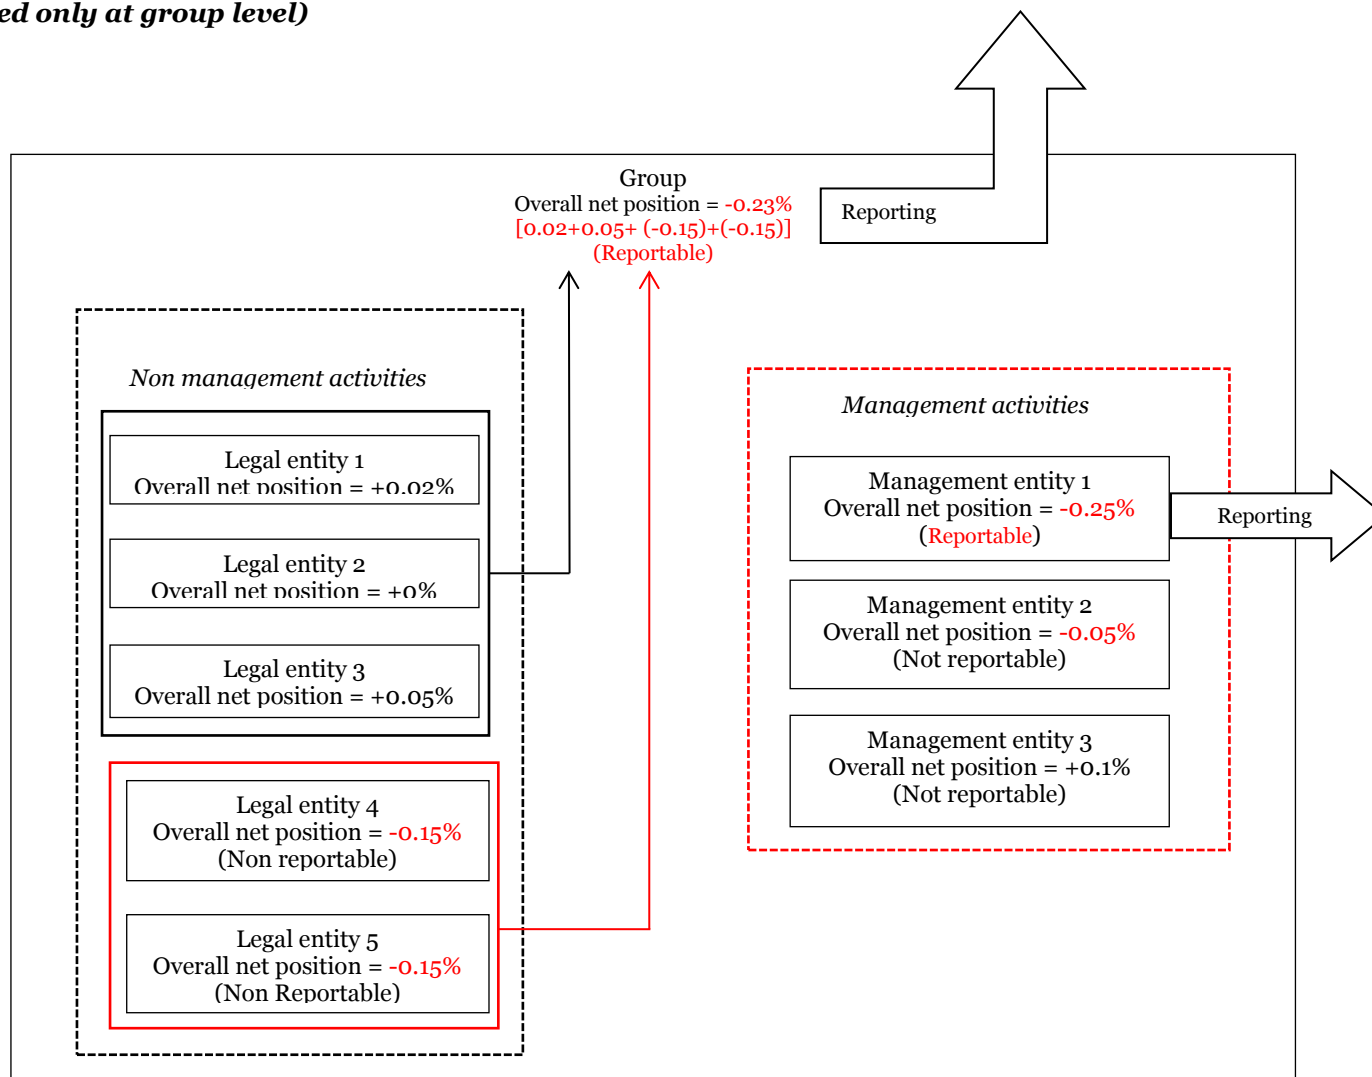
ed only at group level)

Group
Overall net position = -0.23%
[0.02+0.05+ (-0.15)+(-0.15)]
(Reportable)

Reporting

Non management activities

Legal entity 1
Overall net position = +0.02%

Legal entity 2
Overall net position = +0%

Legal entity 3
Overall net position = +0.05%

Legal entity 4
Overall net position = -0.15%
(Non reportable)

Legal entity 5
Overall net position = -0.15%
(Non Reportable)

Management activities

Management entity 1
Overall net position = -0.25%
(Reportable)

Reporting

Management entity 2
Overall net position = -0.05%
(Not reportable)

Management entity 3
Overall net position = +0.1%
(Not reportable)